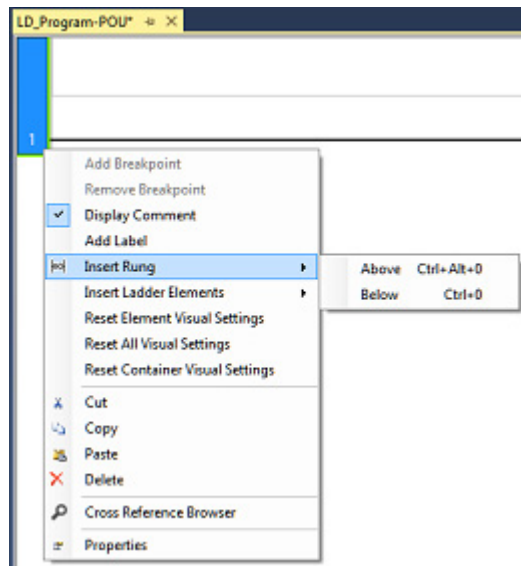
LD_Program-POU* ⊕ ×

1

Add Breakpoint
Remove Breakpoint
Display Comment
Add Label
Insert Rung
Insert Ladder Elements
Reset Element Visual Settings
Reset All Visual Settings
Reset Container Visual Settings
Cut
Copy
Paste
Delete
Cross Reference Browser
Properties

Above Ctrl+Alt+0
Below Ctrl+0